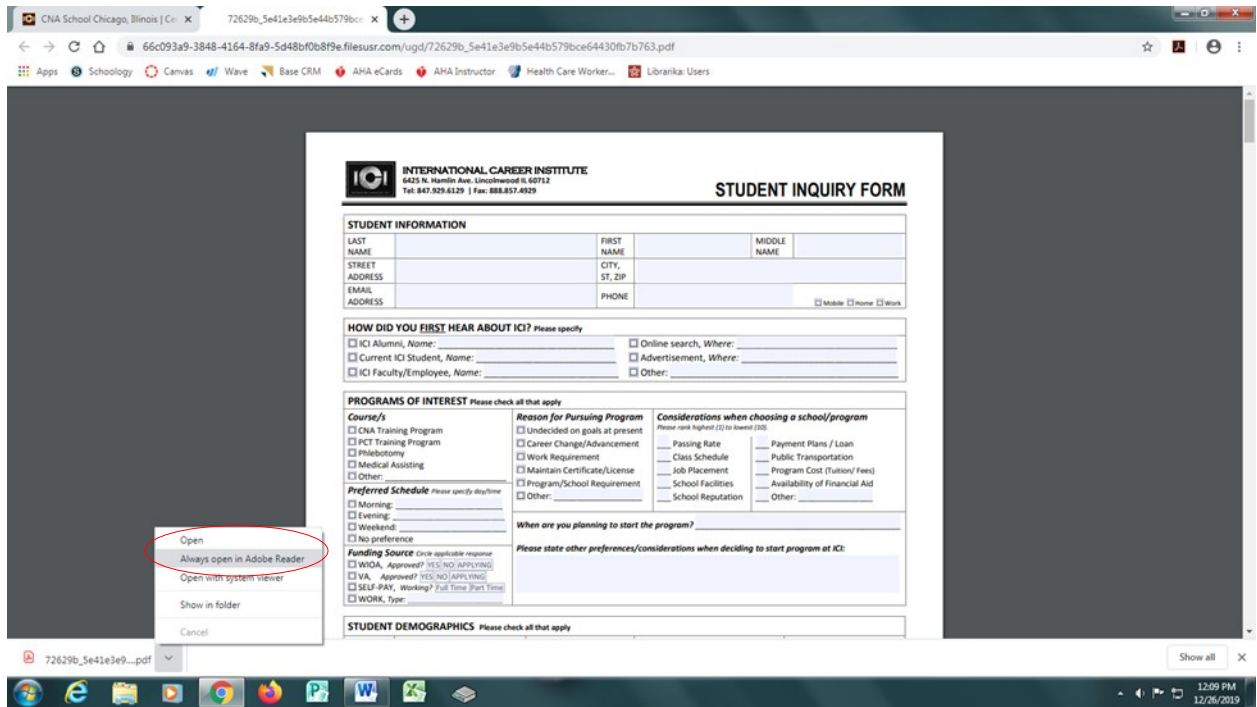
CNA School Chicago, Illinois | Ce ×
72629b_5e41e3e9b5e44b579bc ×

66c093a9-3848-4164-8fa9-5d48bf0b8f9e.filesusr.com/ugd/72629b_5e41e3e9b5e44b579bce64430fb7b763.pdf

Apps Schoology Canvas Wave Base CRM AHA eCards AHA Instructor Health Care Worker... Librarika: Users

ICI INTERNATIONAL CAREER INSTITUTE
6425 N. Hamlin Ave. Lincolnwood IL 60712
Tel: 847.929.6129 | Fax: 888.857.4929

STUDENT INQUIRY FORM

STUDENT INFORMATION

| LAST NAME | | FIRST NAME | | MIDDLE NAME | |
|---|---|---|---|---|---|
| STREET ADDRESS | | CITY, ST, ZIP | | | |
| EMAIL ADDRESS | | PHONE | | ☐ Mobile ☐ Home ☐ Work | |

HOW DID YOU FIRST HEAR ABOUT ICI? Please specify
☐ ICI Alumni, Name: ____
☐ Current ICI Student, Name: ____
☐ ICI Faculty/Employee, Name: ____
☐ Online search, Where: ____
☐ Advertisement, Where: ____
☐ Other: ____

PROGRAMS OF INTEREST Please check all that apply

Course/s
☐ CNA Training Program
☐ PCT Training Program
☐ Phlebotomy
☐ Medical Assisting
☐ Other: ____

Preferred Schedule Please specify day/time
☐ Morning: ____
☐ Evening: ____
☐ Weekend: ____
☐ No preference

Funding Source Circle applicable response
☐ WIOA, Approved? YES NO APPLYING
☐ VA, Approved? YES NO APPLYING
☐ SELF-PAY, Working? Full Time Part Time
☐ WORK, Type: ____

Reason for Pursuing Program
☐ Undecided on goals at present
☐ Career Change/Advancement
☐ Work Requirement
☐ Maintain Certificate/License
☐ Program/School Requirement
☐ Other: ____

Considerations when choosing a school/program
Please rank highest (1) to lowest (10).
__ Passing Rate
__ Class Schedule
__ Job Placement
__ School Facilities
__ School Reputation
__ Payment Plans / Loan
__ Public Transportation
__ Program Cost (Tuition/ Fees)
__ Availability of Financial Aid
__ Other: ____

When are you planning to start the program? ____

Please state other preferences/considerations when deciding to start program at ICI:

STUDENT DEMOGRAPHICS Please check all that apply

Open
Always open in Adobe Reader
Open with system viewer
Show in folder
Cancel

72629b_5e41e3e9....pdf
Show all

12:09 PM
12/26/2019